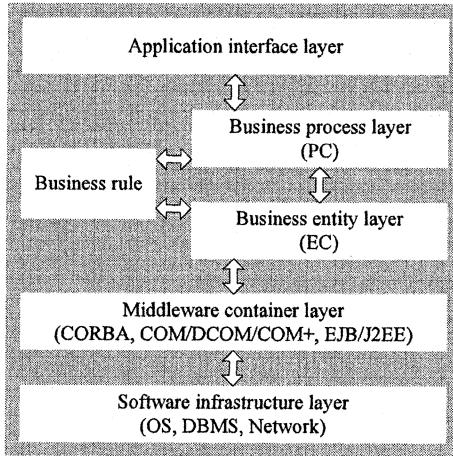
Application interface layer

Business process layer
(PC)

Business rule

Business entity layer
(EC)

Middleware container layer
(CORBA, COM/DCOM/COM+, EJB/J2EE)

Software infrastructure layer
(OS, DBMS, Network)